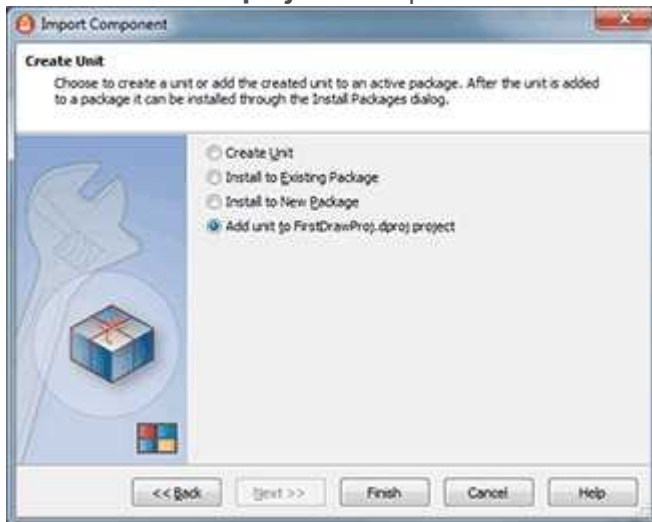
Import Component

Create Unit

Choose to create a unit or add the created unit to an active package. After the unit is added to a package it can be installed through the Install Packages dialog.

Create Unit

Install to Existing Package

Install to New Package

Add unit to FirstDrawProj.dproj project

<< Back

Next >>

Finish

Cancel

Help